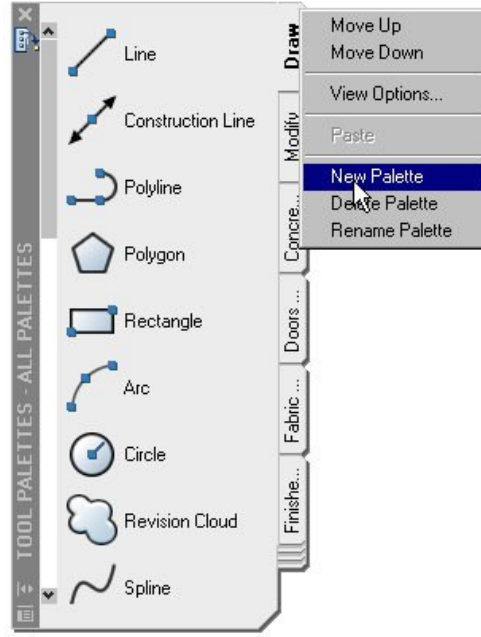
TOOL PALETTES - ALL PALETTES

Line

Construction Line

Polyline

Polygon

Rectangle

Arc

Circle

Revision Cloud

Spline

Draw
Modify
Concre...
Doors ...
Fabric ...
Finishe...

Move Up
Move Down
View Options...
Paste
New Palette
Delete Palette
Rename Palette